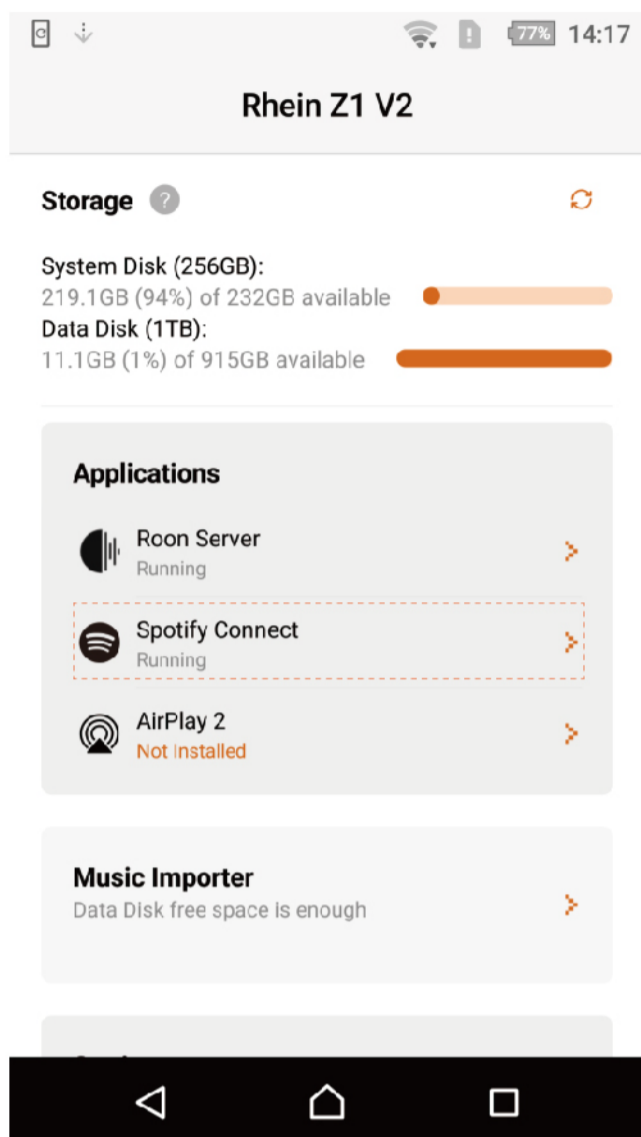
77% 14:17

Rhein Z1 V2

Storage ?

System Disk (256GB):
219.1GB (94%) of 232GB available
Data Disk (1TB):
11.1GB (1%) of 915GB available

Applications

Roon Server
Running

Spotify Connect
Running

AirPlay 2
Not Installed

Music Importer
Data Disk free space is enough

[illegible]